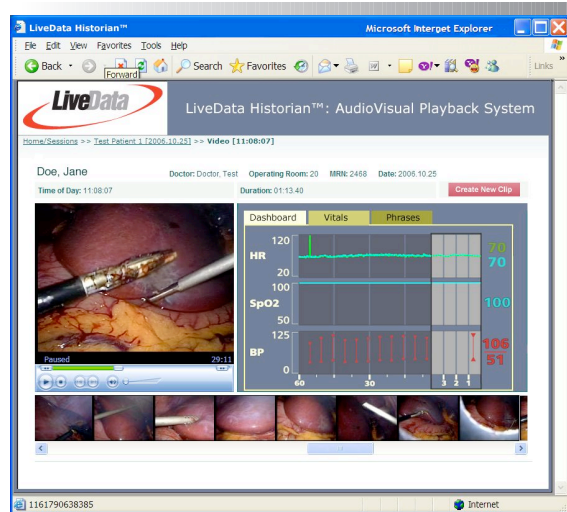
LiveData Historian™ Microsoft Internet Explorer

File Edit View Favorites Tools Help

Back Forward Search Favorites Links

LiveData

LiveData Historian™: AudioVisual Playback System

Home/Sessions >> Test Patient 1 [2006.10.25] >> Video [11:08:07]

Doe, Jane Doctor: Doctor, Test Operating Room: 20 MRN: 2468 Date: 2006.10.25

Time of Day: 11:08:07 Duration: 01:13.40 Create New Clip

Paused 29:11

Dashboard Vitals Phrases

120 HR 20 70 70

100 SpO2 50 100

125 BP 0 106 51

60 30 3 2 1

1161790638385 Internet